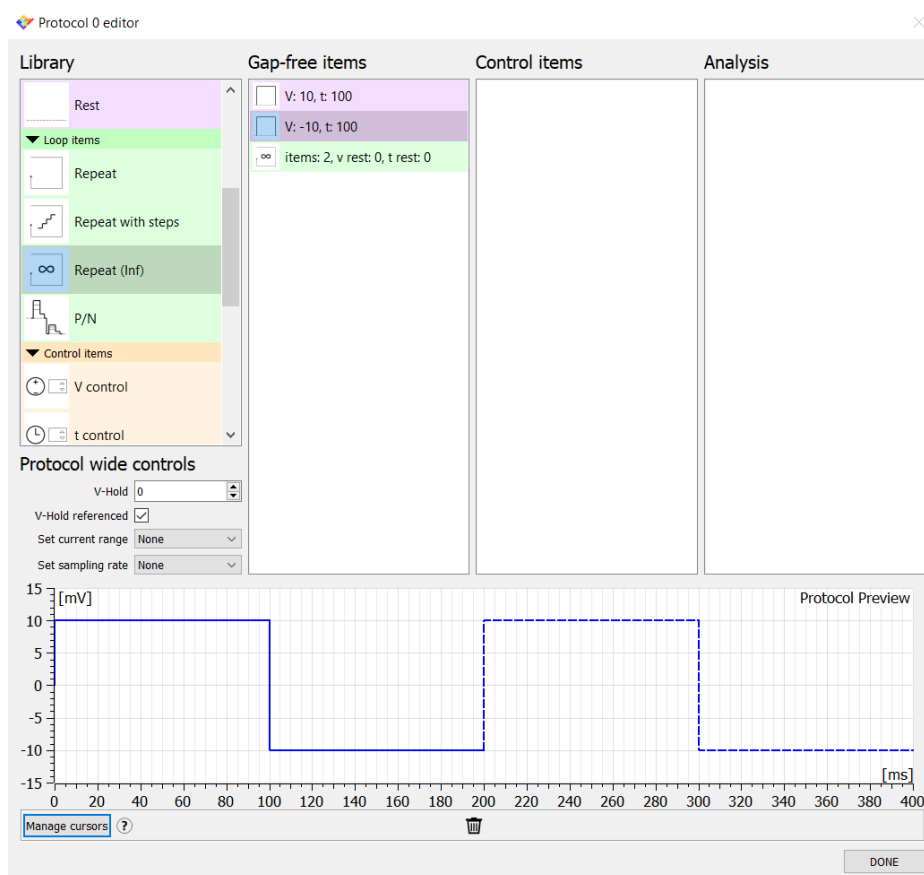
Protocol 0 editor

Library

Rest

Loop items

Repeat

Repeat with steps

Repeat (Inf)

P/N

Control items

V control

t control

Protocol wide controls

V-Hold 0

V-Hold referenced

Set current range None

Set sampling rate None

Gap-free items

V: 10, t: 100

V: -10, t: 100

items: 2, v rest: 0, t rest: 0

Control items

Analysis

[mV]

Protocol Preview

15
10
5
0
-5
-10
-15

[ms]

0 20 40 60 80 100 120 140 160 180 200 220 240 260 280 300 320 340 360 380 400

Manage cursors ?

DONE